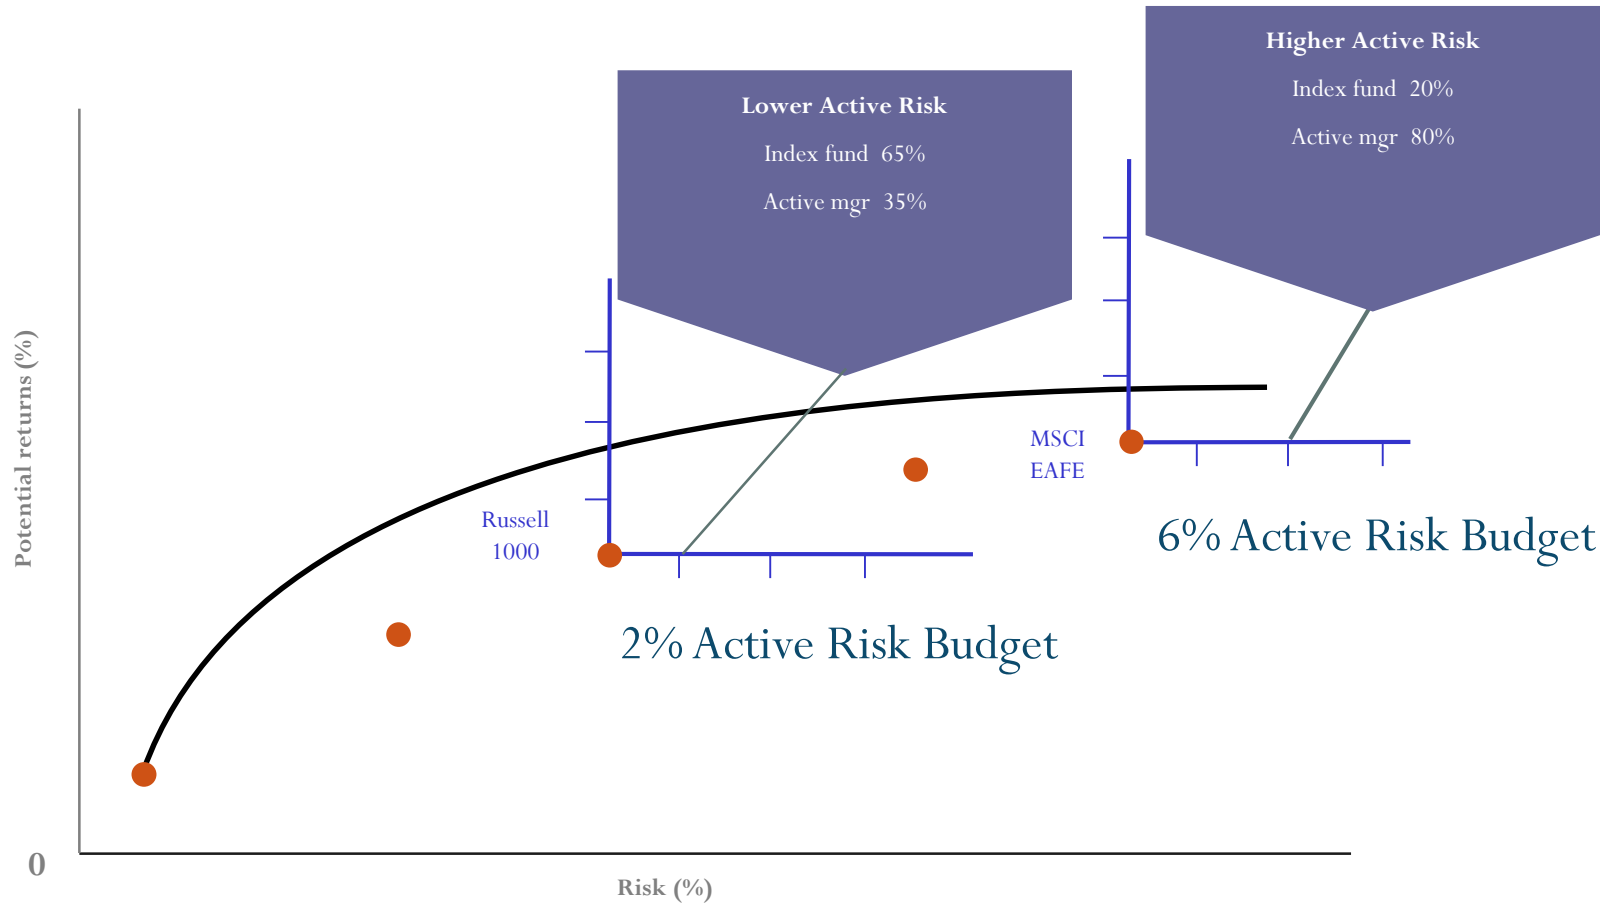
Higher Active Risk

Index fund 20%

Active mgr 80%

Lower Active Risk

Index fund 65%

Active mgr 35%

MSCI EAFE

6% Active Risk Budget

Russell 1000

2% Active Risk Budget

Potential returns (%)

0

Risk (%)